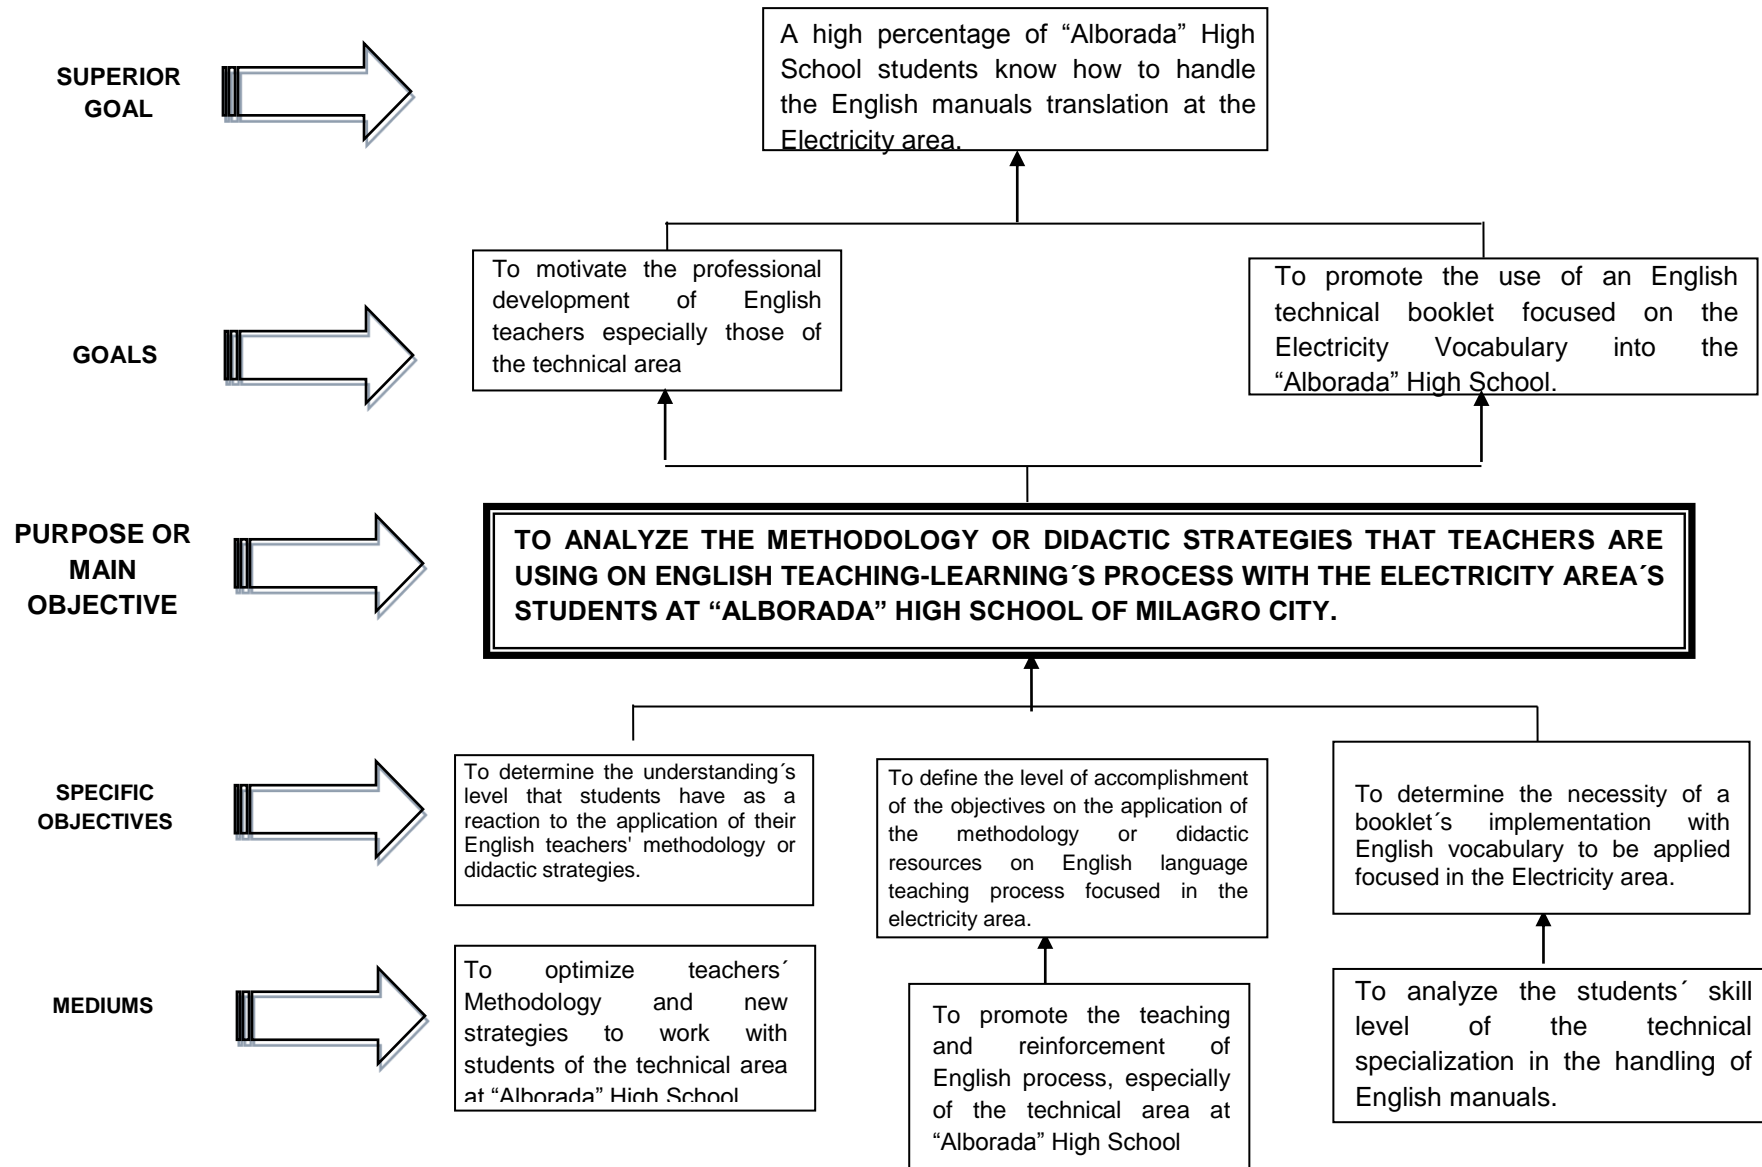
SUPERIOR GOAL

A high percentage of “Alborada” High School students know how to handle the English manuals translation at the Electricity area.

GOALS

To motivate the professional development of English teachers especially those of the technical area

To promote the use of an English technical booklet focused on the Electricity Vocabulary into the “Alborada” High School.

PURPOSE OR MAIN OBJECTIVE

TO ANALYZE THE METHODOLOGY OR DIDACTIC STRATEGIES THAT TEACHERS ARE USING ON ENGLISH TEACHING-LEARNING´S PROCESS WITH THE ELECTRICITY AREA´S STUDENTS AT “ALBORADA” HIGH SCHOOL OF MILAGRO CITY.

SPECIFIC OBJECTIVES

To determine the understanding´s level that students have as a reaction to the application of their English teachers' methodology or didactic strategies.

To define the level of accomplishment of the objectives on the application of the methodology or didactic resources on English language teaching process focused in the electricity area.

To determine the necessity of a booklet´s implementation with English vocabulary to be applied focused in the Electricity area.

MEDIUMS

To optimize teachers´ Methodology and new strategies to work with students of the technical area at “Alborada” High School

To promote the teaching and reinforcement of English process, especially of the technical area at “Alborada” High School

To analyze the students´ skill level of the technical specialization in the handling of English manuals.